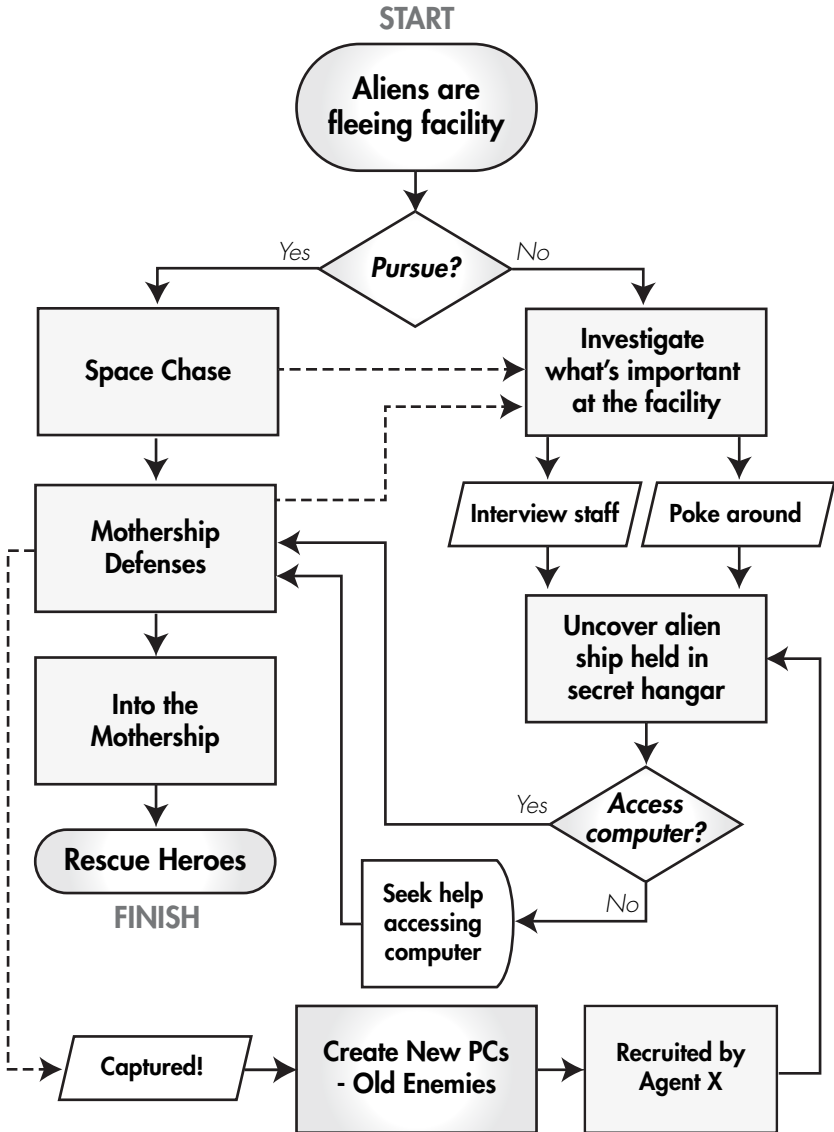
START

Aliens are fleeing facility

Pursue?

Yes

No

Space Chase

Investigate what's important at the facility

Mothership Defenses

Interview staff

Poke around

Uncover alien ship held in secret hangar

Into the Mothership

Access computer?

Yes

No

Rescue Heroes

FINISH

Seek help accessing computer

Captured!

Create New PCs - Old Enemies

Recruited by Agent X